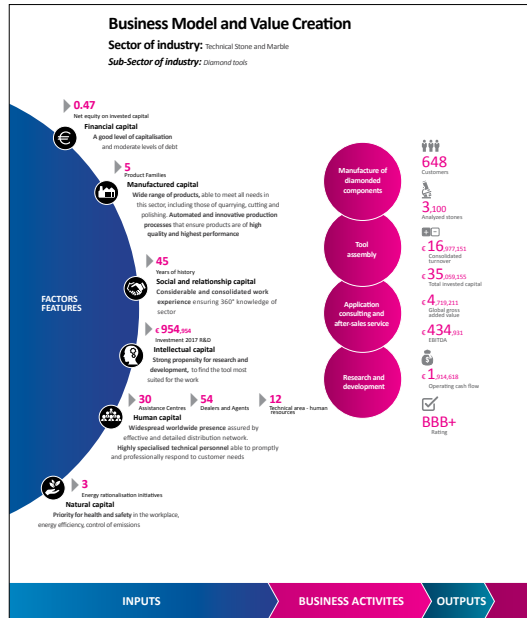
Business Model and Value Creation

Sector of industry: Technical Stone and Marble

Sub-Sector of industry: Diamond tools

0.47
Net equity on invested capital
Financial capital
A good level of capitalisation and moderate levels of debt

5
Product Families
Manufactured capital
Wide range of products, able to meet all needs in this sector, including those of quarrying, cutting and polishing. Automated and innovative production processes that ensure products are of high quality and highest performance

45
Years of history
Social and relationship capital
Considerable and consolidated work experience ensuring 360° knowledge of sector

FACTORS FEATURES

€ 954.954
Investment 2017 R&D
Intellectual capital
Strong propensity for research and development, to find the tool most suited for the work

30
Assistance Centres

54
Dealers and Agents

12
Technical area - human resources

Human capital
Widespread worldwide presence assured by effective and detailed distribution network.
Highly specialised technical personnel able to promptly and professionally respond to customer needs

3
Energy rationalisation initiatives
Natural capital
Priority for health and safety in the workplace, energy efficiency, control of emissions

Manufacture of diamonded components

Tool assembly

Application consulting and after-sales service

Research and development

648
Customers

3.100
Analyzed stones

€ 16.977.151
Consolidated turnover

€ 35.059.155
Total invested capital

€ 4.719.211
Global gross added value

€ 434.931
EBITDA

€ 1.914.618
Operating cash flow

BBB+
Rating

INPUTS

BUSINESS ACTIVITES

OUTPUTS